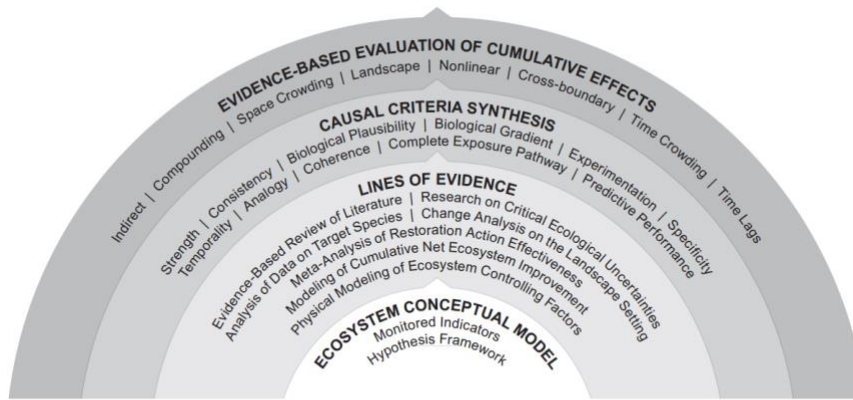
EVIDENCE-BASED EVALUATION OF CUMULATIVE EFFECTS
Indirect | Compounding | Space Crowding | Landscape | Nonlinear | Cross-boundary | Time Crowding | Time Lags

CAUSAL CRITERIA SYNTHESIS
Strength | Consistency | Biological Plausibility | Biological Gradient | Experimentation | Specificity
Temporality | Analogy | Coherence | Complete Exposure Pathway | Predictive Performance

LINES OF EVIDENCE
Evidence-Based Review of Literature | Research on Critical Ecological Uncertainties
Analysis of Data on Target Species | Change Analysis on the Landscape Setting
Meta-Analysis of Restoration Action Effectiveness
Modeling of Cumulative Net Ecosystem Improvement
Physical Modeling of Ecosystem Controlling Factors

ECOSYSTEM CONCEPTUAL MODEL
Monitored Indicators
Hypothesis Framework